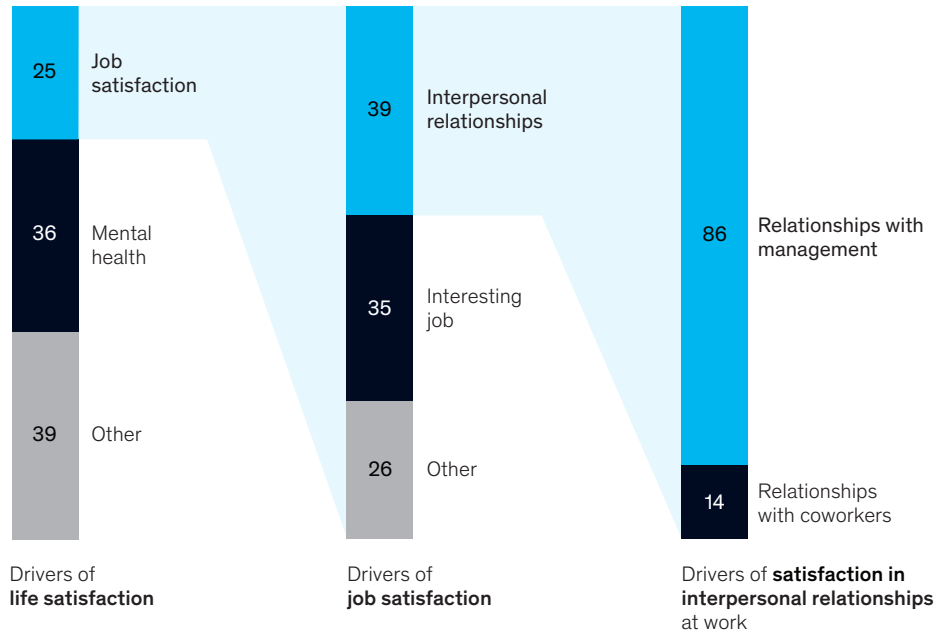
25 Job satisfaction

36 Mental health

39 Other

Drivers of **life satisfaction**

39 Interpersonal relationships

35 Interesting job

26 Other

Drivers of **job satisfaction**

86 Relationships with management

14 Relationships with coworkers

Drivers of **satisfaction in interpersonal relationships** at work